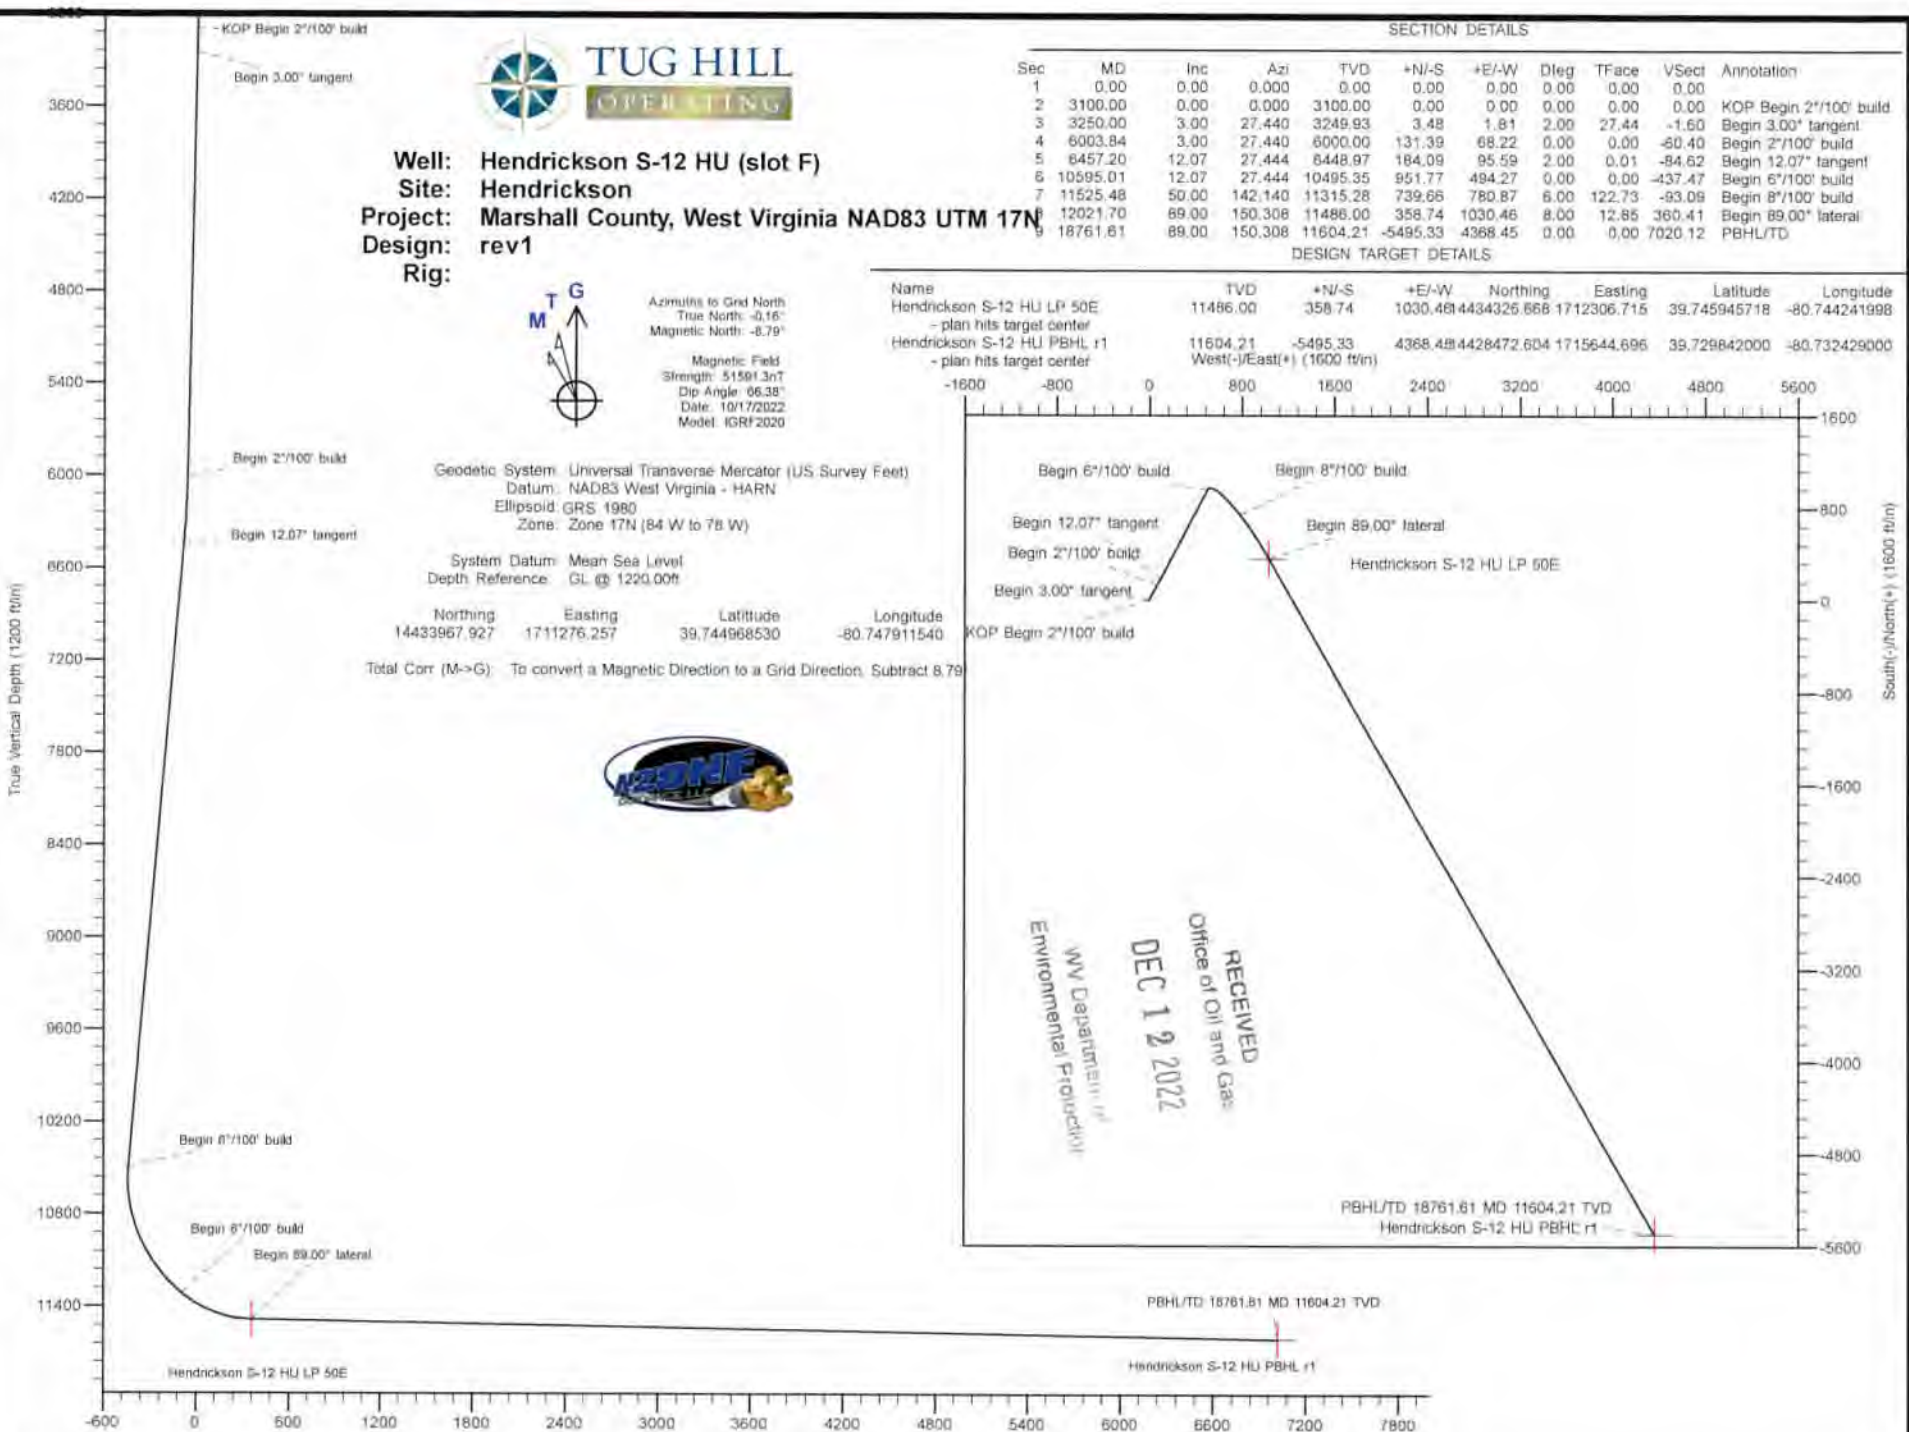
KOP Begin 2°/100' build

Begin 3.00° tangent

TUG HILL
OPERATING

Well: Hendrickson S-12 HU (slot F)
Site: Hendrickson
Project: Marshall County, West Virginia NAD83 UTM 17N
Design: rev1
Rig:

SECTION DETAILS

| Sec | MD | Inc | Azi | TVD | +N/-S | +E/-W | Dleg | TFace | VSect | Annotation |
|---|---|---|---|---|---|---|---|---|---|---|
| 1 | 0.00 | 0.00 | 0.000 | 0.00 | 0.00 | 0.00 | 0.00 | 0.00 | 0.00 | |
| 2 | 3100.00 | 0.00 | 0.000 | 3100.00 | 0.00 | 0.00 | 0.00 | 0.00 | 0.00 | KOP Begin 2°/100' build |
| 3 | 3250.00 | 3.00 | 27.440 | 3249.93 | 3.48 | 1.81 | 2.00 | 27.44 | -1.60 | Begin 3.00° tangent |
| 4 | 6003.84 | 3.00 | 27.440 | 6000.00 | 131.39 | 68.22 | 0.00 | 0.00 | -60.40 | Begin 2°/100' build |
| 5 | 6457.20 | 12.07 | 27.444 | 6448.97 | 184.09 | 95.59 | 2.00 | 0.01 | -84.62 | Begin 12.07° tangent |
| 6 | 10595.01 | 12.07 | 27.444 | 10495.35 | 951.77 | 494.27 | 0.00 | 0.00 | -437.47 | Begin 6°/100' build |
| 7 | 11525.48 | 50.00 | 142.140 | 11315.28 | 739.66 | 780.87 | 6.00 | 122.73 | -93.09 | Begin 8°/100' build |
| 8 | 12021.70 | 89.00 | 150.308 | 11486.00 | 358.74 | 1030.46 | 8.00 | 12.85 | 360.41 | Begin 89.00° lateral |
| 9 | 18761.61 | 89.00 | 150.308 | 11604.21 | -5495.33 | 4368.45 | 0.00 | 0.00 | 7020.12 | PBHL/TD |

DESIGN TARGET DETAILS

| Name | TVD | +N/-S | +E/-W | Northing | Easting | Latitude | Longitude |
|---|---|---|---|---|---|---|---|
| Hendrickson S-12 HU LP 50E - plan hits target center | 11486.00 | 358.74 | 1030.48 | 14434326.668 | 1712306.715 | 39.745945718 | -80.744241998 |
| Hendrickson S-12 HU PBHL r1 - plan hits target center | 11604.21 | -5495.33 | 4368.48 | 14428472.604 | 1715644.696 | 39.729842000 | -80.732429000 |

M T G

Azimuths to Grid North
True North: -0.16°
Magnetic North: -8.79°

Magnetic Field
Strength: 51591.3nT
Dip Angle: 66.38°
Date: 10/17/2022
Model: IGRF2020

Geodetic System: Universal Transverse Mercator (US Survey Feet)
Datum: NAD83 West Virginia - HARN
Ellipsoid: GRS 1980
Zone: Zone 17N (84 W to 78 W)

System Datum: Mean Sea Level
Depth Reference: GL @ 1220.00ft

| Northing | Easting | Latittude | Longitude |
|---|---|---|---|
| 14433967.927 | 1711276.257 | 39.744968530 | -80.747911540 |

Total Corr (M->G): To convert a Magnetic Direction to a Grid Direction, Subtract 8.79

West(-)/East(+) (1600 ft/in)
-1600 -800 0 800 1600 2400 3200 4000 4800 5600
1600 800 0 -800 -1600 -2400 -3200 -4000 -4800 -5600
South(-)/North(+) (1600 ft/in)

Begin 6°/100' build
Begin 8°/100' build
Begin 12.07° tangent
Begin 89.00° lateral
Begin 2°/100' build
Hendrickson S-12 HU LP 50E
Begin 3.00° tangent
KOP Begin 2°/100' build

RECEIVED
Office of Oil and Gas
DEC 12 2022
WV Department of
Environmental Protection

PBHL/TD 18761.61 MD 11604.21 TVD
Hendrickson S-12 HU PBHL r1

True Vertical Depth (1200 ft/in)
3600 4200 4800 5400 6000 6600 7200 7800 8400 9000 9600 10200 10800 11400

Begin 2°/100' build
Begin 12.07° tangent
Begin 6°/100' build
Begin 8°/100' build
Begin 89.00° lateral
Hendrickson S-12 HU LP 50E
PBHL/TD 18761.61 MD 11604.21 TVD
Hendrickson S-12 HU PBHL r1

-600 0 600 1200 1800 2400 3000 3600 4200 4800 5400 6000 6600 7200 7800